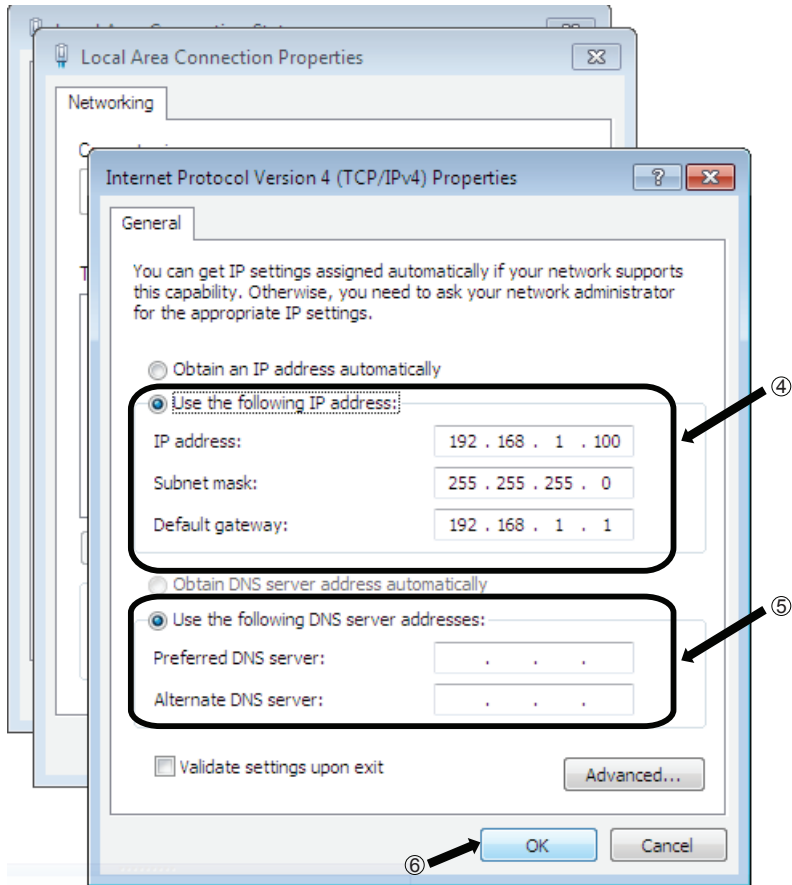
Local Area Connection Properties

Networking

Internet Protocol Version 4 (TCP/IPv4) Properties

General

You can get IP settings assigned automatically if your network supports this capability. Otherwise, you need to ask your network administrator for the appropriate IP settings.

Obtain an IP address automatically

Use the following IP address:

IP address: 192 . 168 . 1 . 100

Subnet mask: 255 . 255 . 255 . 0

Default gateway: 192 . 168 . 1 . 1

④

Obtain DNS server address automatically

Use the following DNS server addresses:

Preferred DNS server: . . .

Alternate DNS server: . . .

⑤

Validate settings upon exit

Advanced...

⑥ OK

Cancel